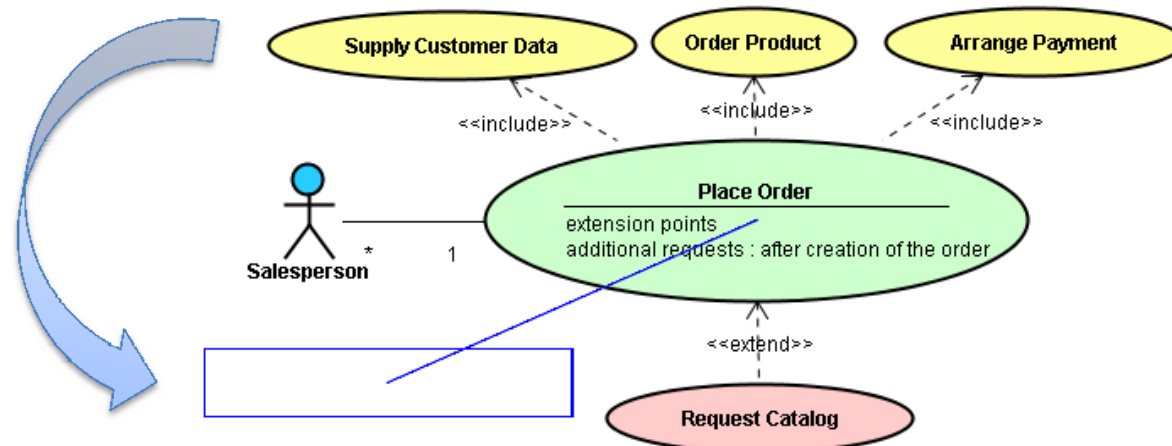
Supply Customer Data

Order Product

Arrange Payment

<<include>>

<<include>>

<<include>>

Place Order

extension points
additional requests : after creation of the order

Salesperson

*

1

<<extend>>

Request Catalog